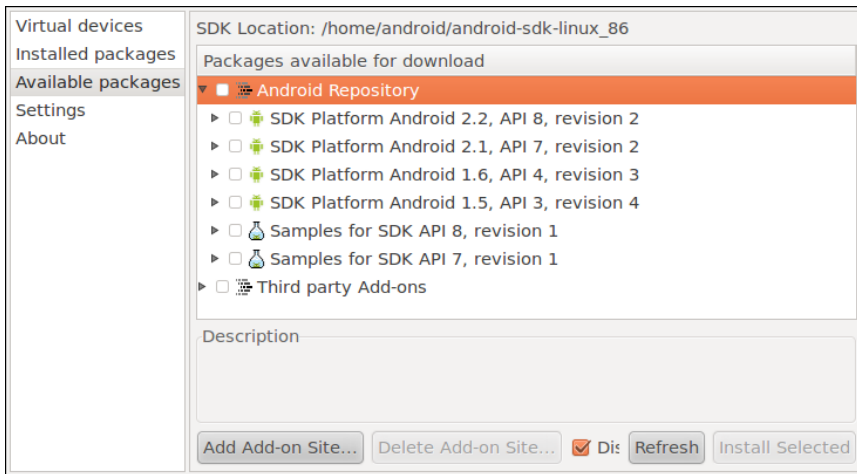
Virtual devices
Installed packages
Available packages
Settings
About

SDK Location: /home/android/android-sdk-linux_86

Packages available for download

Android Repository
SDK Platform Android 2.2, API 8, revision 2
SDK Platform Android 2.1, API 7, revision 2
SDK Platform Android 1.6, API 4, revision 3
SDK Platform Android 1.5, API 3, revision 4
Samples for SDK API 8, revision 1
Samples for SDK API 7, revision 1
Third party Add-ons

Description

Add Add-on Site... Delete Add-on Site... Dis Refresh Install Selected